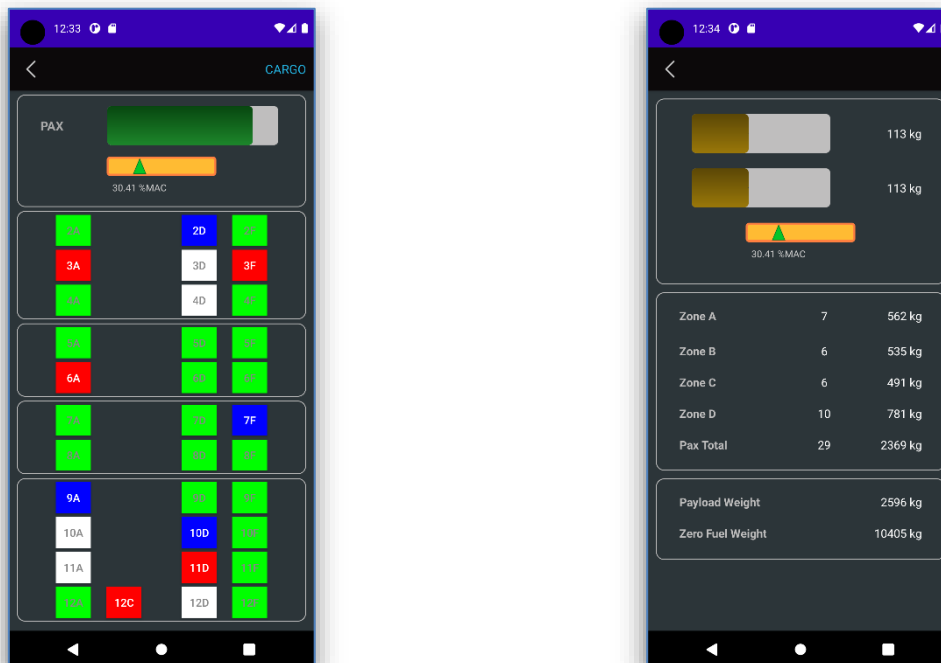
12:33

CARGO

PAX

30.41 %MAC

2A 2D 2F
3A 3D 3F
4A 4D 4F

5A 5D 5F
6A 6D 6F

7A 7D 7F
8A 8D 8F

9A 9D 9F
10A 10D 10F
11A 11D 11F
12A 12C 12D 12F

12:34

113 kg

113 kg

30.41 %MAC

| | | |
|---|---|---|
| Zone A | 7 | 562 kg |
| Zone B | 6 | 535 kg |
| Zone C | 6 | 491 kg |
| Zone D | 10 | 781 kg |
| Pax Total | 29 | 2369 kg |

| | |
|---|---|
| Payload Weight | 2596 kg |
| Zero Fuel Weight | 10405 kg |